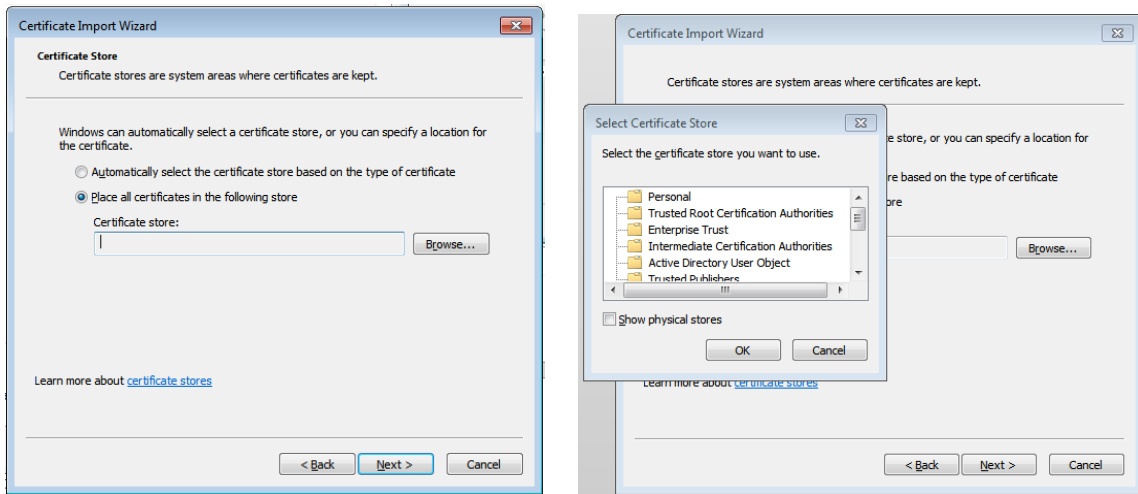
Certificate Import Wizard

Certificate Store

Certificate stores are system areas where certificates are kept.

Windows can automatically select a certificate store, or you can specify a location for the certificate.

Automatically select the certificate store based on the type of certificate

Place all certificates in the following store

Certificate store:

Browse...

Learn more about certificate stores

< Back Next > Cancel

Certificate Import Wizard

Certificate stores are system areas where certificates are kept.

store, or you can specify a location for

re based on the type of certificate

ore

Browse...

Learn more about certificate stores

< Back Next > Cancel

Select Certificate Store

Select the certificate store you want to use.

Personal
Trusted Root Certification Authorities
Enterprise Trust
Intermediate Certification Authorities
Active Directory User Object
Trusted Publishers

Show physical stores

OK Cancel